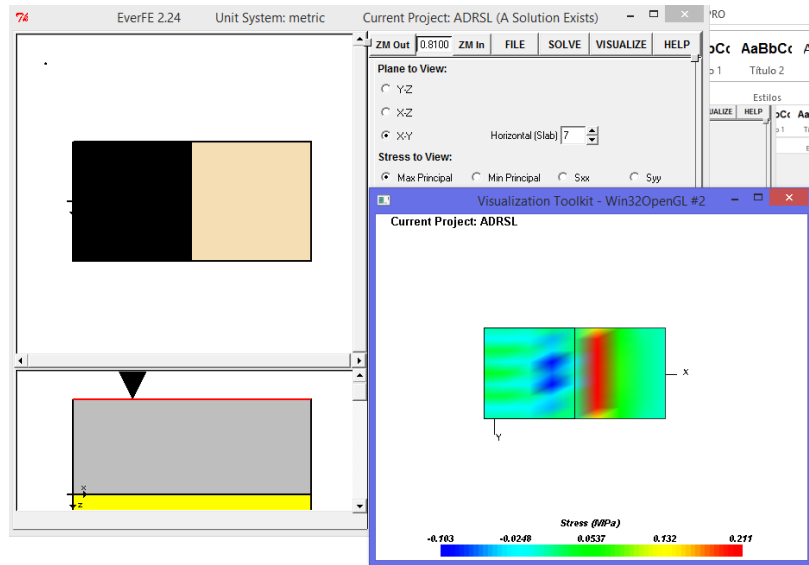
EverFE 2.24 Unit System: metric Current Project: ADRSL (A Solution Exists)

ZM Out 0.8100 ZM In FILE SOLVE VISUALIZE HELP

Plane to View:
Y-Z
X-Z
X-Y Horizontal (Slab) 7

Stress to View:
Max Principal Min Principal Sxx Syy

RO
bCc AaBbCc Aa
o 1 Título 2
Estilos
UALIZE HELP

Visualization Toolkit - Win32OpenGL #2

Current Project: ADRSL

x
Y

Stress (MPa)
-0.103 -0.0248 0.0537 0.132 0.211